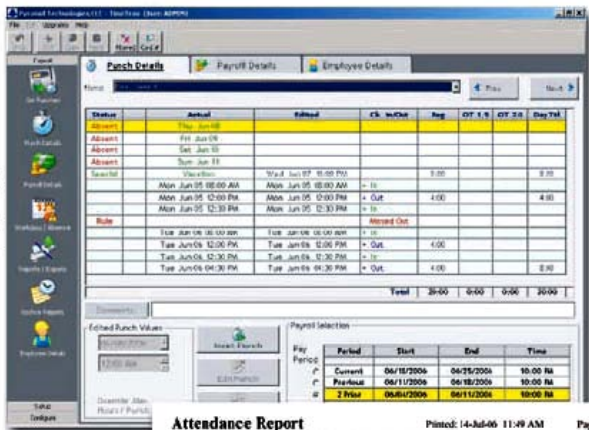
Pyramid Technologies LLC - TimeTrax (User: ADMIN)
File Upgrades Help

Payroll

Punch Details | Payroll Details | Employee Details

Name: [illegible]

Prev | Next

| Status | Actual | Edited | Clk. In/Out | Reg | OT 1.5 | OT 2.0 | Day Tot |
|---|---|---|---|---|---|---|---|
| Absent | Thu Jun 08 | | | | | | |
| Absent | Fri Jun 09 | | | | | | |
| Absent | Sat Jun 10 | | | | | | |
| Absent | Sun Jun 11 | | | | | | |
| Specfid | Vacation | Wed Jun 07 10:55 PM | | 8:00 | | | 8:00 |
| | Mon Jun 05 08:00 AM | Mon Jun 05 08:00 AM | In | | | | |
| | Mon Jun 05 12:00 PM | Mon Jun 05 12:00 PM | Out | 4:00 | | | 4:00 |
| | Mon Jun 05 12:30 PM | Mon Jun 05 12:30 PM | In | | | | |
| Rule | | | Missed Out | | | | |
| | Tue Jun 06 08:00 AM | Tue Jun 06 08:00 AM | In | | | | |
| | Tue Jun 06 12:00 PM | Tue Jun 06 12:00 PM | Out | 4:00 | | | |
| | Tue Jun 06 12:30 PM | Tue Jun 06 12:30 PM | In | | | | |
| | Tue Jun 06 04:30 PM | Tue Jun 06 04:30 PM | Out | 4:00 | | | 8:00 |

Total | 20:00 | 0:00 | 0:00 | 20:00

Comments

Edited Punch Values

Insert Punch

Edit Punch

Payroll Selection

Pay Period

| | Period | Start | End | Time |
|---|---|---|---|---|
| | Current | 06/18/2006 | 06/25/2006 | 10:00 PM |
| | Previous | 06/11/2006 | 06/18/2006 | 10:00 PM |
| | 2 Prior | 06/04/2006 | 06/11/2006 | 10:00 PM |

Setup
Configure

Attendance Report
Printed: 14-Jul-06 11:49 AM